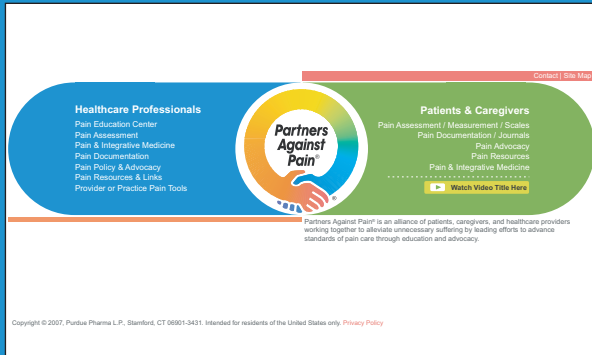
Contact | Site Map

Healthcare Professionals
Pain Education Center
Pain Assessment
Pain & Integrative Medicine
Pain Documentation
Pain Policy & Advocacy
Pain Resources & Links
Provider or Practice Pain Tools

Partners Against Pain®

Patients & Caregivers
Pain Assessment / Measurement / Scales
Pain Documentation / Journals
Pain Advocacy
Pain Resources
Pain & Integrative Medicine

Watch Video Title Here

Partners Against Pain® is an alliance of patients, caregivers, and healthcare providers working together to alleviate unnecessary suffering by leading efforts to advance standards of pain care through education and advocacy.

Copyright © 2007, Purdue Pharma L.P., Stamford, CT 06901-3431. Intended for residents of the United States only. Privacy Policy